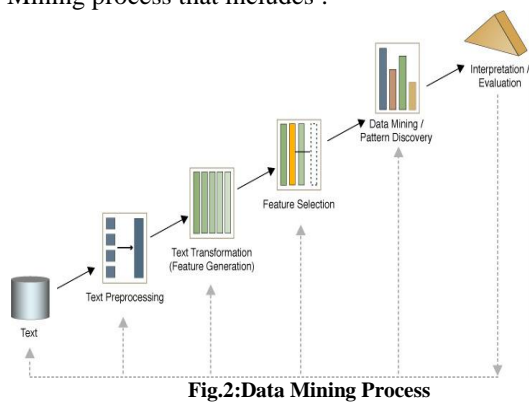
Mining process that includes :

Interpretation / Evaluation

Data Mining / Pattern Discovery

Feature Selection

Text Transformation (Feature Generation)

Text Preprocessing

Text

Fig.2:Data Mining Process